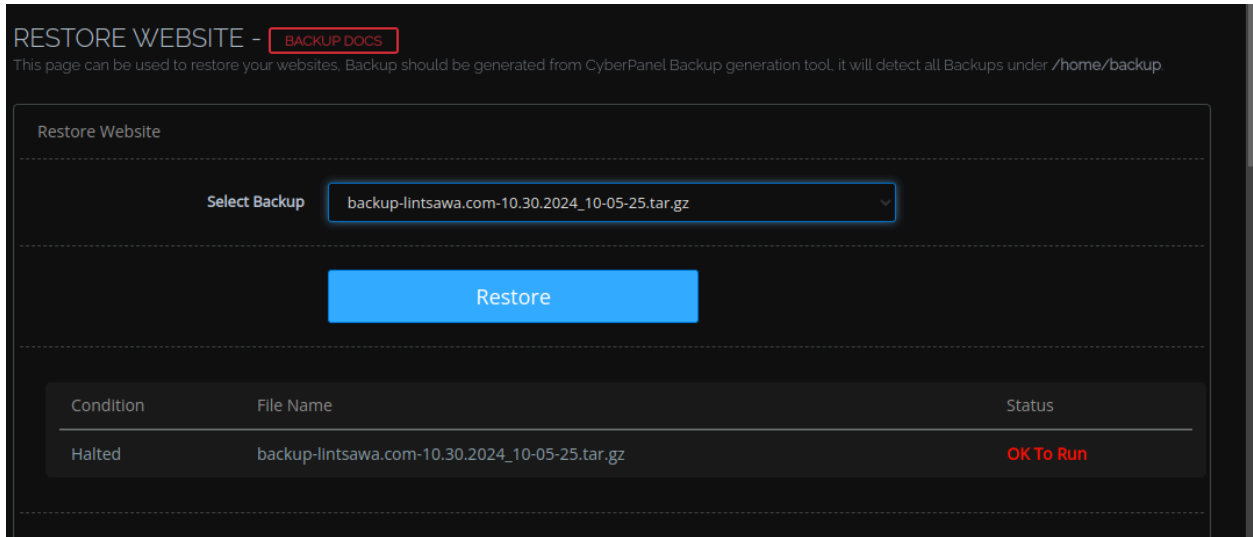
RESTORE WEBSITE - BACKUP DOCS

This page can be used to restore your websites, Backup should be generated from CyberPanel Backup generation tool, it will detect all Backups under /home/backup.

Restore Website

Select Backup backup-lintsawa.com-10.30.2024_10-05-25.tar.gz

Restore

| Condition | File Name | Status |
|---|---|---|
| Halted | backup-lintsawa.com-10.30.2024_10-05-25.tar.gz | OK To Run |